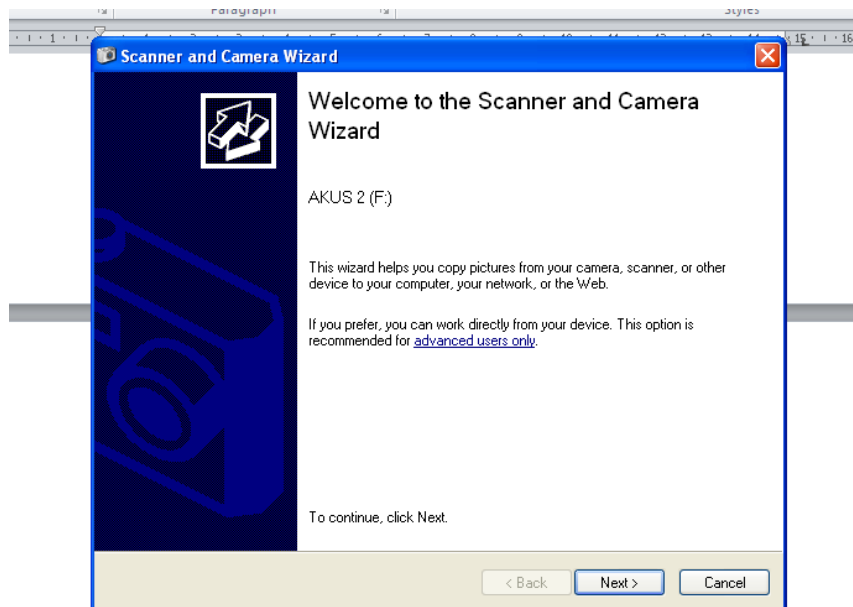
Paragraph

Styles

Scanner and Camera Wizard

Welcome to the Scanner and Camera Wizard

AKUS 2 (F:)

This wizard helps you copy pictures from your camera, scanner, or other device to your computer, your network, or the Web.

If you prefer, you can work directly from your device. This option is recommended for advanced users only.

To continue, click Next.

< Back

Next >

Cancel